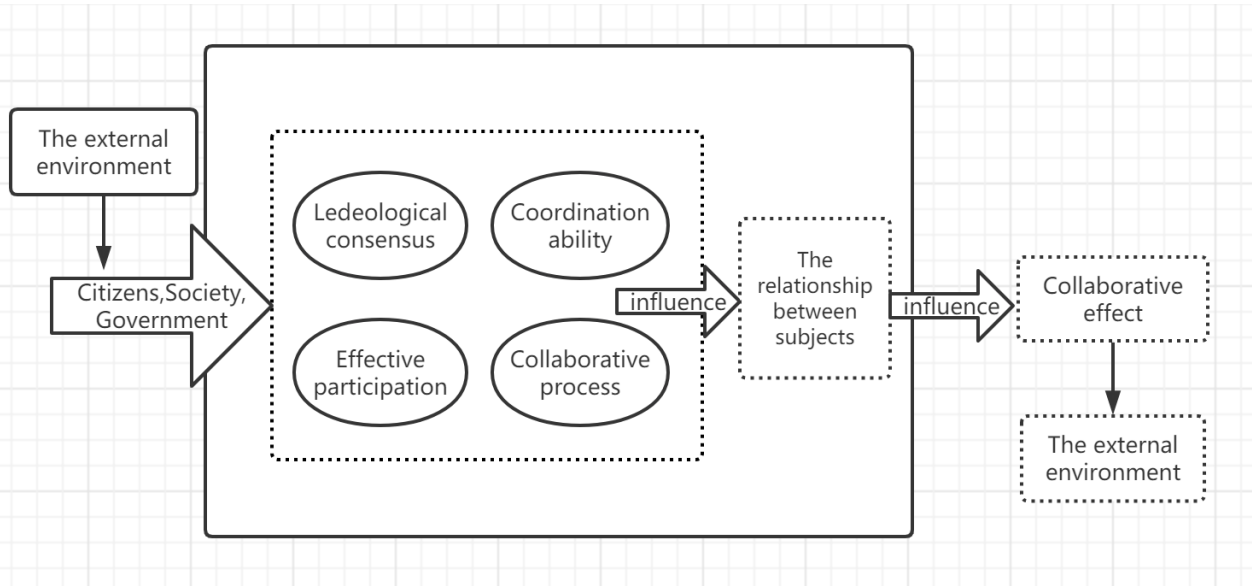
The external environment

Citizens,Society, Government

Ledeological consensus

Coordination ability

Effective participation

Collaborative process

influence

The relationship between subjects

influence

Collaborative effect

The external environment